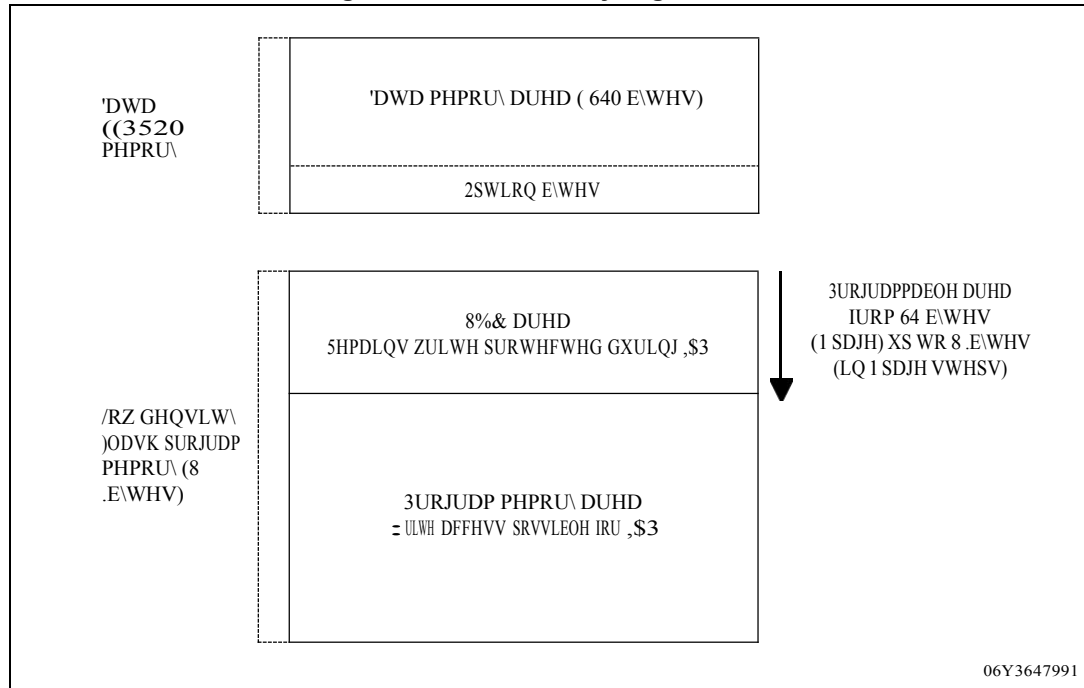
'DWD ((3520 PHPRU\

'DWD PHPRU\ DUHD ( 640 E\WHV)

2SWLRQ E\WHV

8%& DUHD
5HPDLQV ZULWH SURWHFWHG GXULQJ ,$3

3URJUDPPDEOH DUHD IURP 64 E\WHV (1 SDJH) XS WR 8 .E\WHV (LQ 1 SDJH VWHSV)

/RZ GHQVLW\ )ODVK SURJUDP PHPRU\ (8 .E\WHV)

3URJUDP PHPRU\ DUHD
:ULWH DFFHVV SRVVLEOH IRU ,$3

06Y3647991